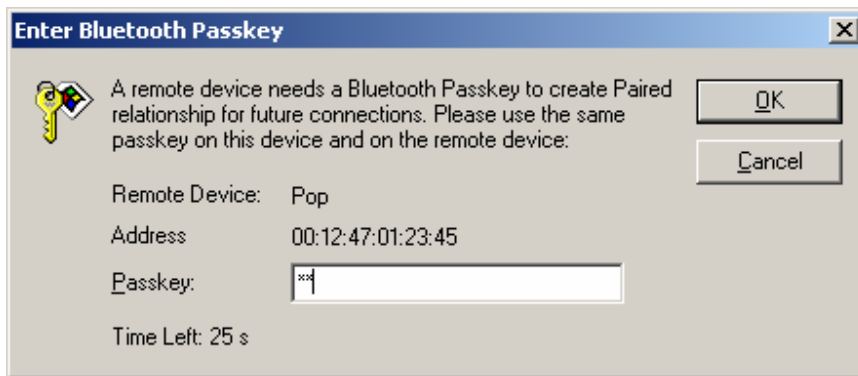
Enter Bluetooth Passkey

A remote device needs a Bluetooth Passkey to create Paired relationship for future connections. Please use the same passkey on this device and on the remote device:

OK

Cancel

Remote Device: Pop

Address 00:12:47:01:23:45

Passkey: **

Time Left: 25 s